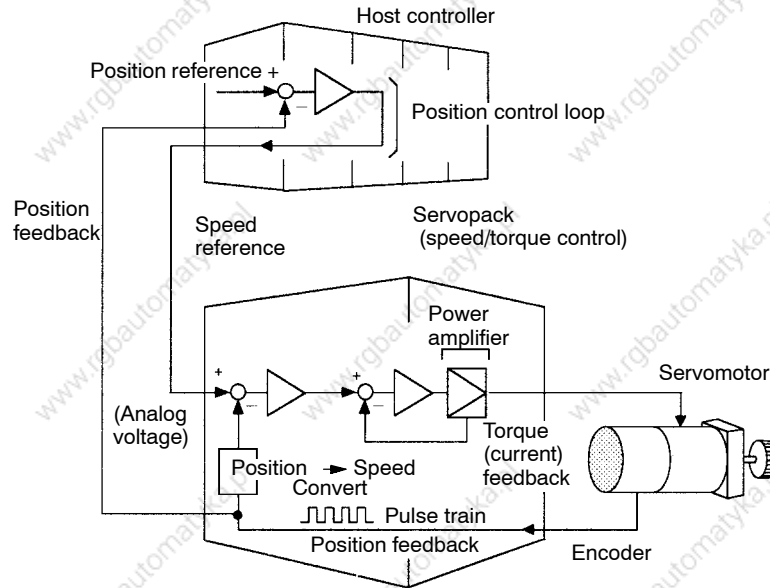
Host controller

Position reference +

–

Position control loop

Position feedback

Speed reference

Servopack (speed/torque control)

Power amplifier

Servomotor

+

–

+

–

(Analog voltage)

Torque (current) feedback

Position → Speed Convert

Pulse train

Position feedback

Encoder

www.rgbautomatyka.pl